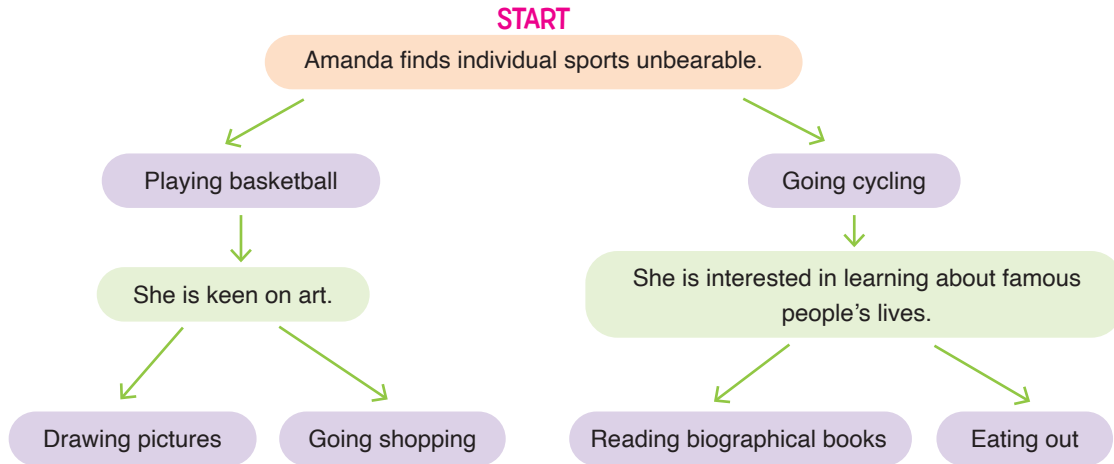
START

Amanda finds individual sports unbearable.

Playing basketball

She is keen on art.

Drawing pictures

Going shopping

Going cycling

She is interested in learning about famous people’s lives.

Reading biographical books

Eating out